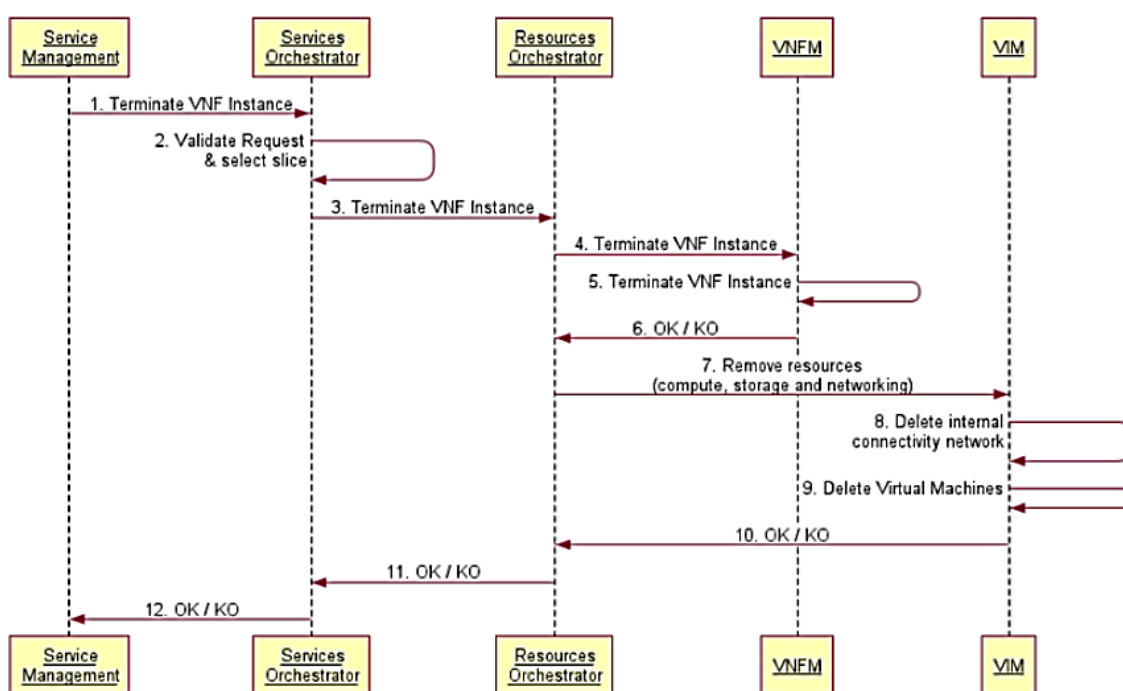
Service Management

Services Orchestrator

Resources Orchestrator

VNFM

VIM

1. Terminate VNF Instance

2. Validate Request & select slice

3. Terminate VNF Instance

4. Terminate VNF Instance

5. Terminate VNF Instance

6. OK / KO

7. Remove resources (compute, storage and networking)

8. Delete internal connectivity network

9. Delete Virtual Machines

10. OK / KO

11. OK / KO

12. OK / KO

Service Management

Services Orchestrator

Resources Orchestrator

VNFM

VIM